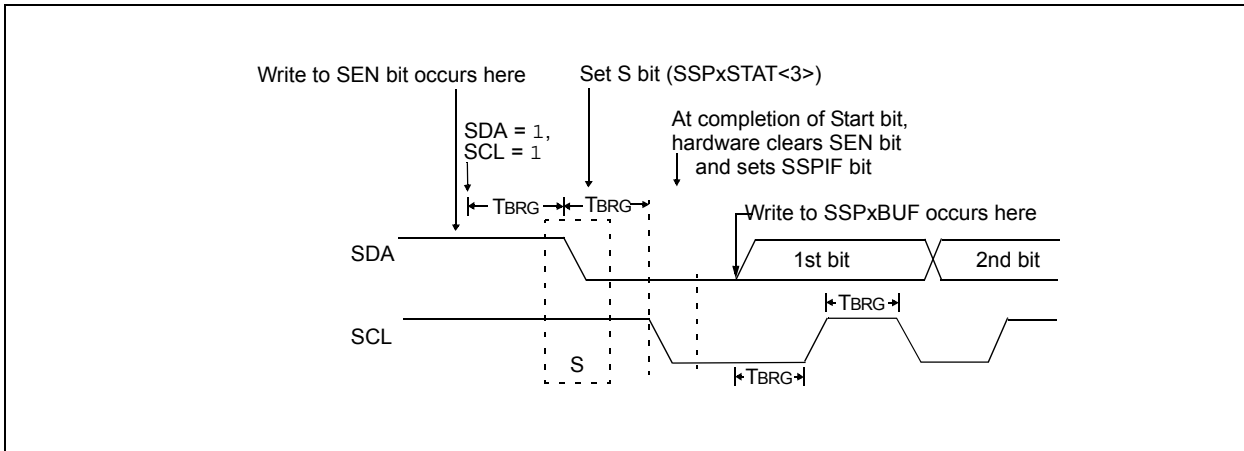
Write to SEN bit occurs here

Set S bit (SSPxSTAT<3>)

At completion of Start bit, hardware clears SEN bit and sets SSPIF bit

SDA = 1,
SCL = 1

TBRG

TBRG

Write to SSPxBUF occurs here

SDA

1st bit

2nd bit

TBRG

SCL

S

TBRG